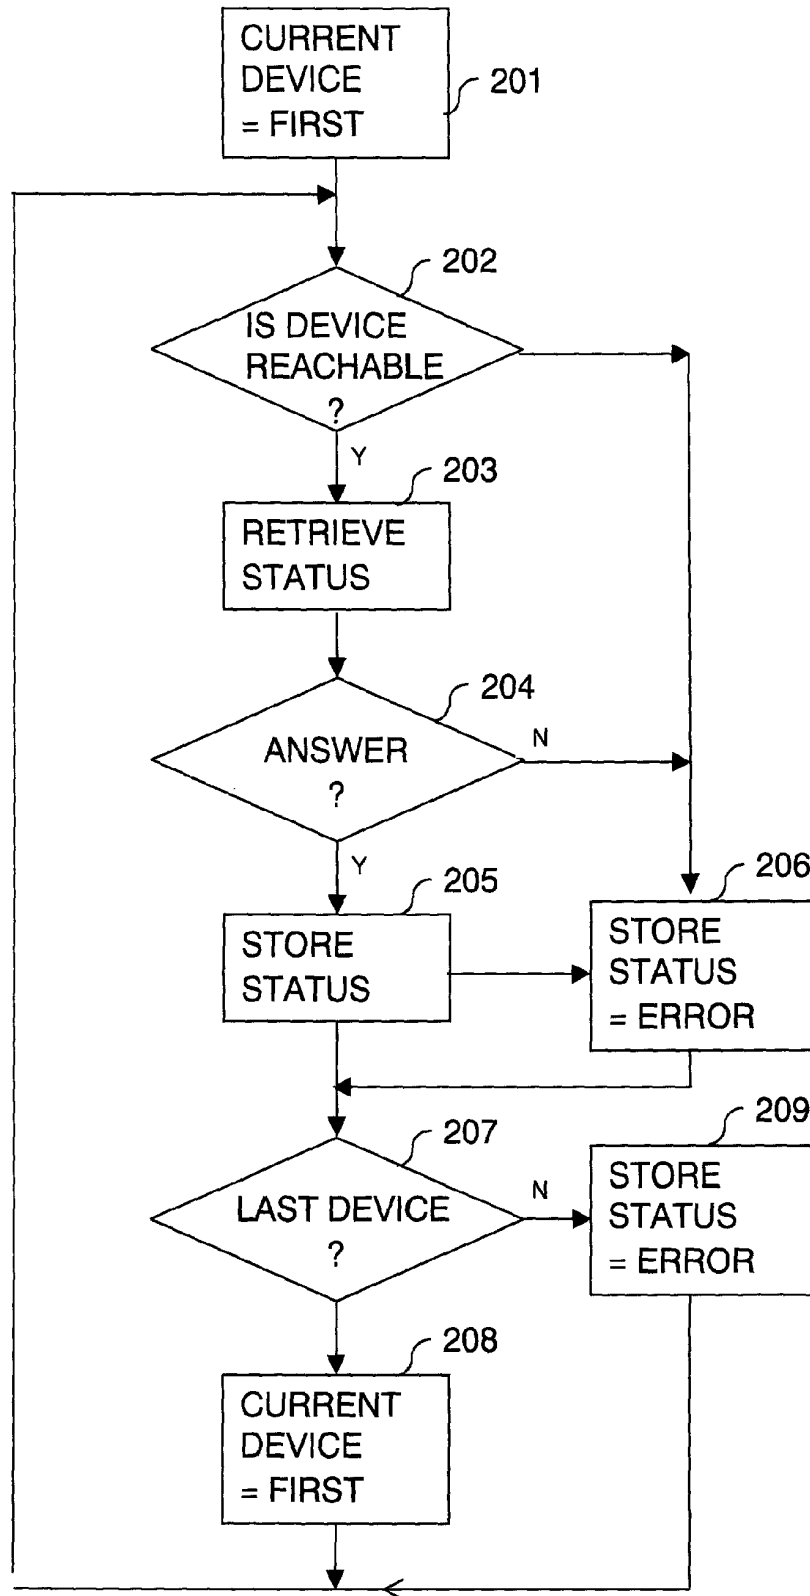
CURRENT DEVICE = FIRST
201

202
IS DEVICE REACHABLE ?

Y
203
RETRIEVE STATUS

204
ANSWER ?
N

Y
205
STORE STATUS

206
STORE STATUS = ERROR

207
LAST DEVICE ?
N

209
STORE STATUS = ERROR

208
CURRENT DEVICE = FIRST